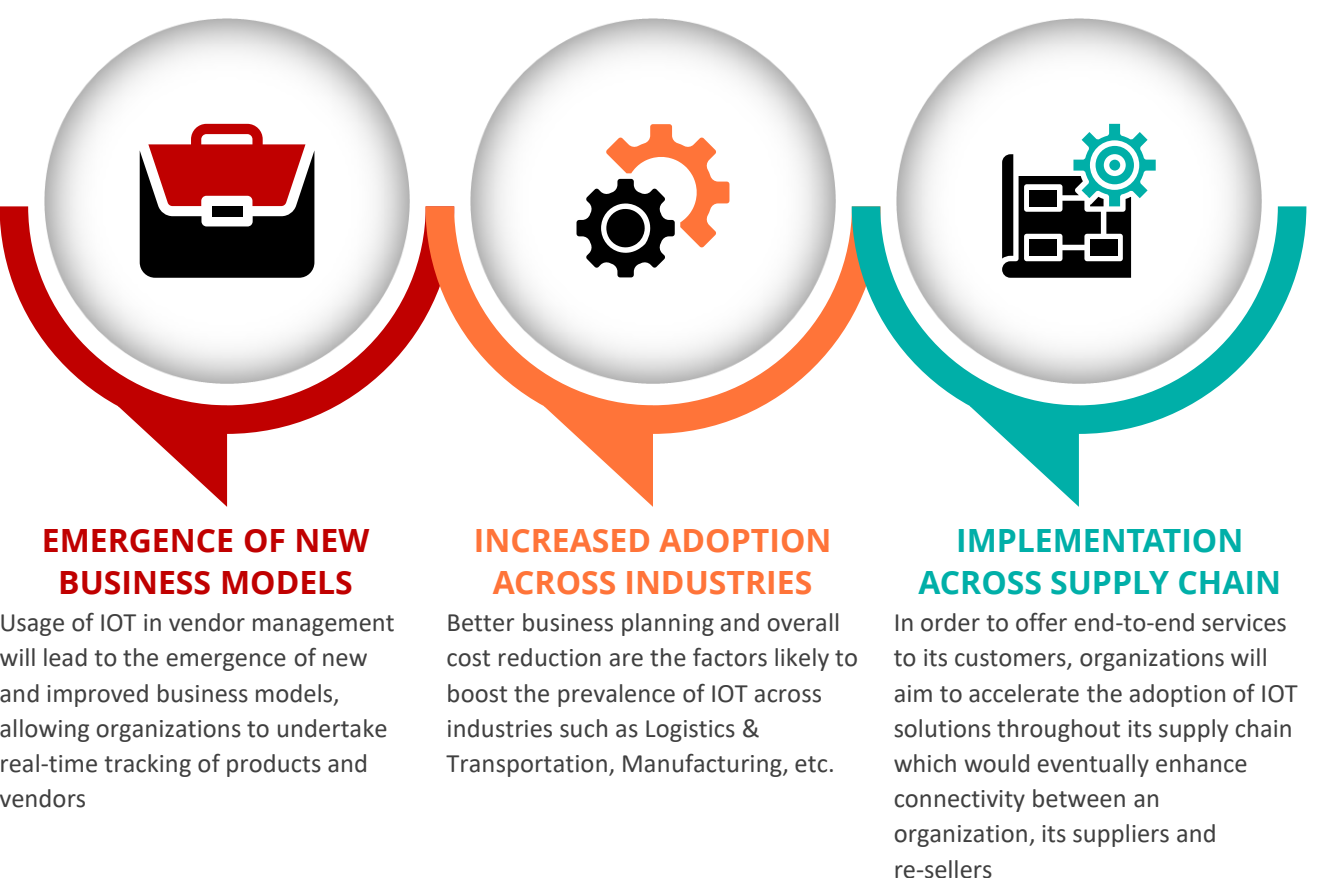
EMERGENCE OF NEW BUSINESS MODELS

Usage of IOT in vendor management will lead to the emergence of new and improved business models, allowing organizations to undertake real-time tracking of products and vendors

INCREASED ADOPTION ACROSS INDUSTRIES

Better business planning and overall cost reduction are the factors likely to boost the prevalence of IOT across industries such as Logistics & Transportation, Manufacturing, etc.

IMPLEMENTATION ACROSS SUPPLY CHAIN

In order to offer end-to-end services to its customers, organizations will aim to accelerate the adoption of IOT solutions throughout its supply chain which would eventually enhance connectivity between an organization, its suppliers and re-sellers